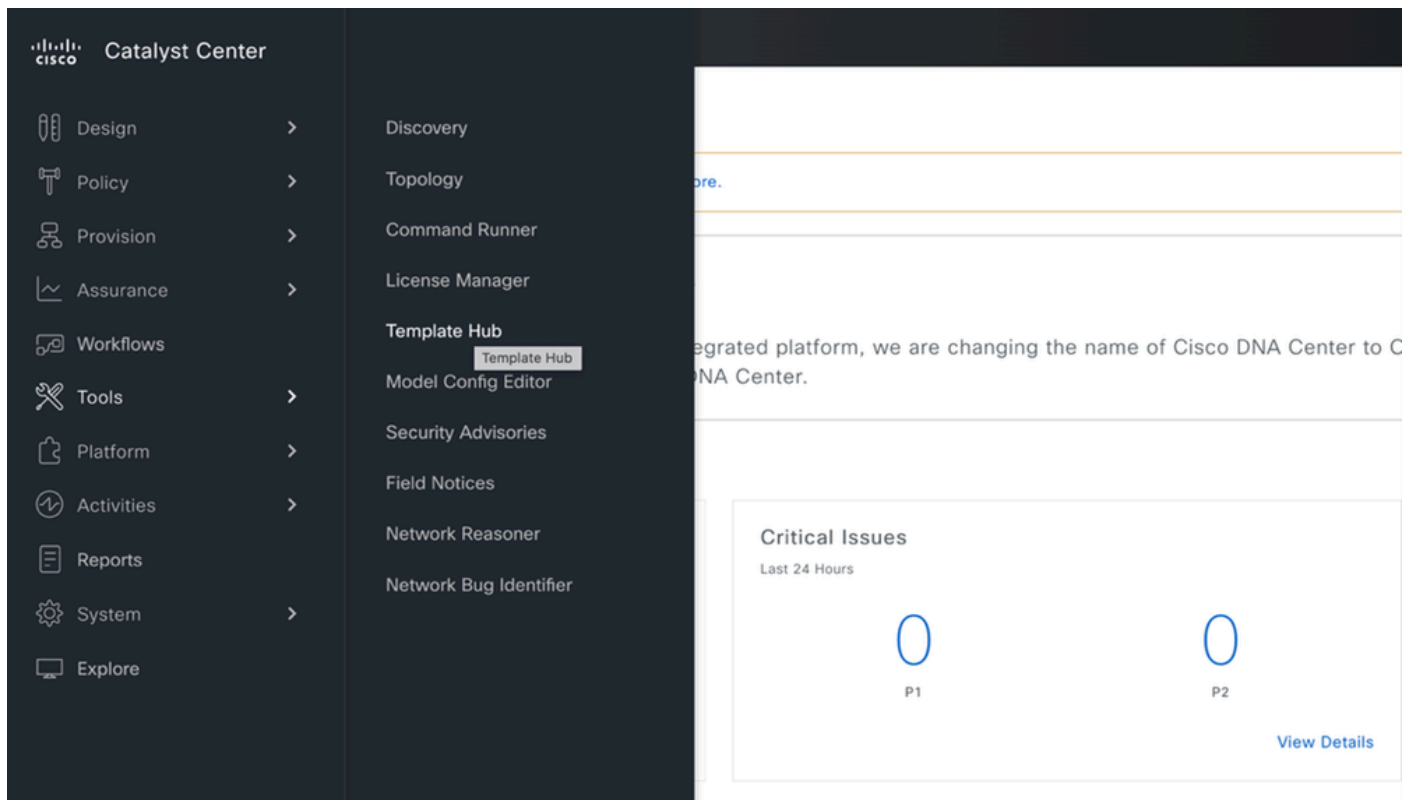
cisco Catalyst Center

Design
Policy
Provision
Assurance
Workflows
Tools
Platform
Activities
Reports
System
Explore

Discovery
Topology
Command Runner
License Manager
Template Hub
Template Hub
Model Config Editor
Security Advisories
Field Notices
Network Reasoner
Network Bug Identifier

ore.

egrated platform, we are changing the name of Cisco DNA Center to C
NA Center.

Critical Issues
Last 24 Hours
0
P1
0
P2
View Details